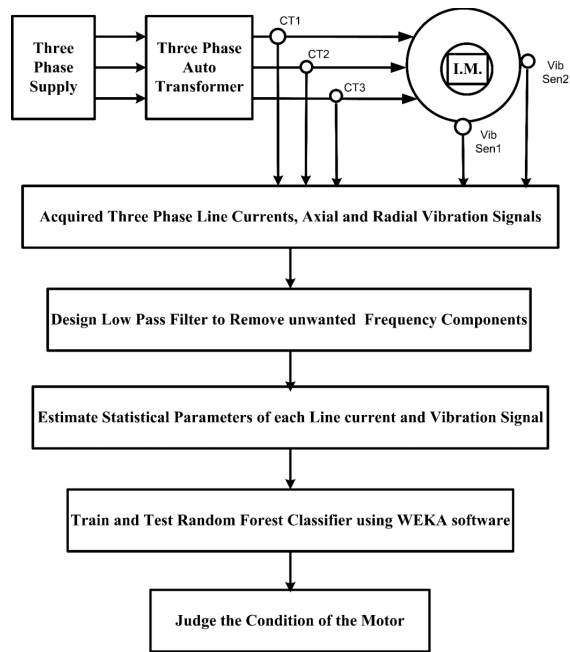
Three Phase Supply

Three Phase Auto Transformer

CT1

CT2

CT3

I.M.

Vib Sen2

Vib Sen1

Acquired Three Phase Line Currents, Axial and Radial Vibration Signals

Design Low Pass Filter to Remove unwanted Frequency Components

Estimate Statistical Parameters of each Line current and Vibration Signal

Train and Test Random Forest Classifier using WEKA software

Judge the Condition of the Motor